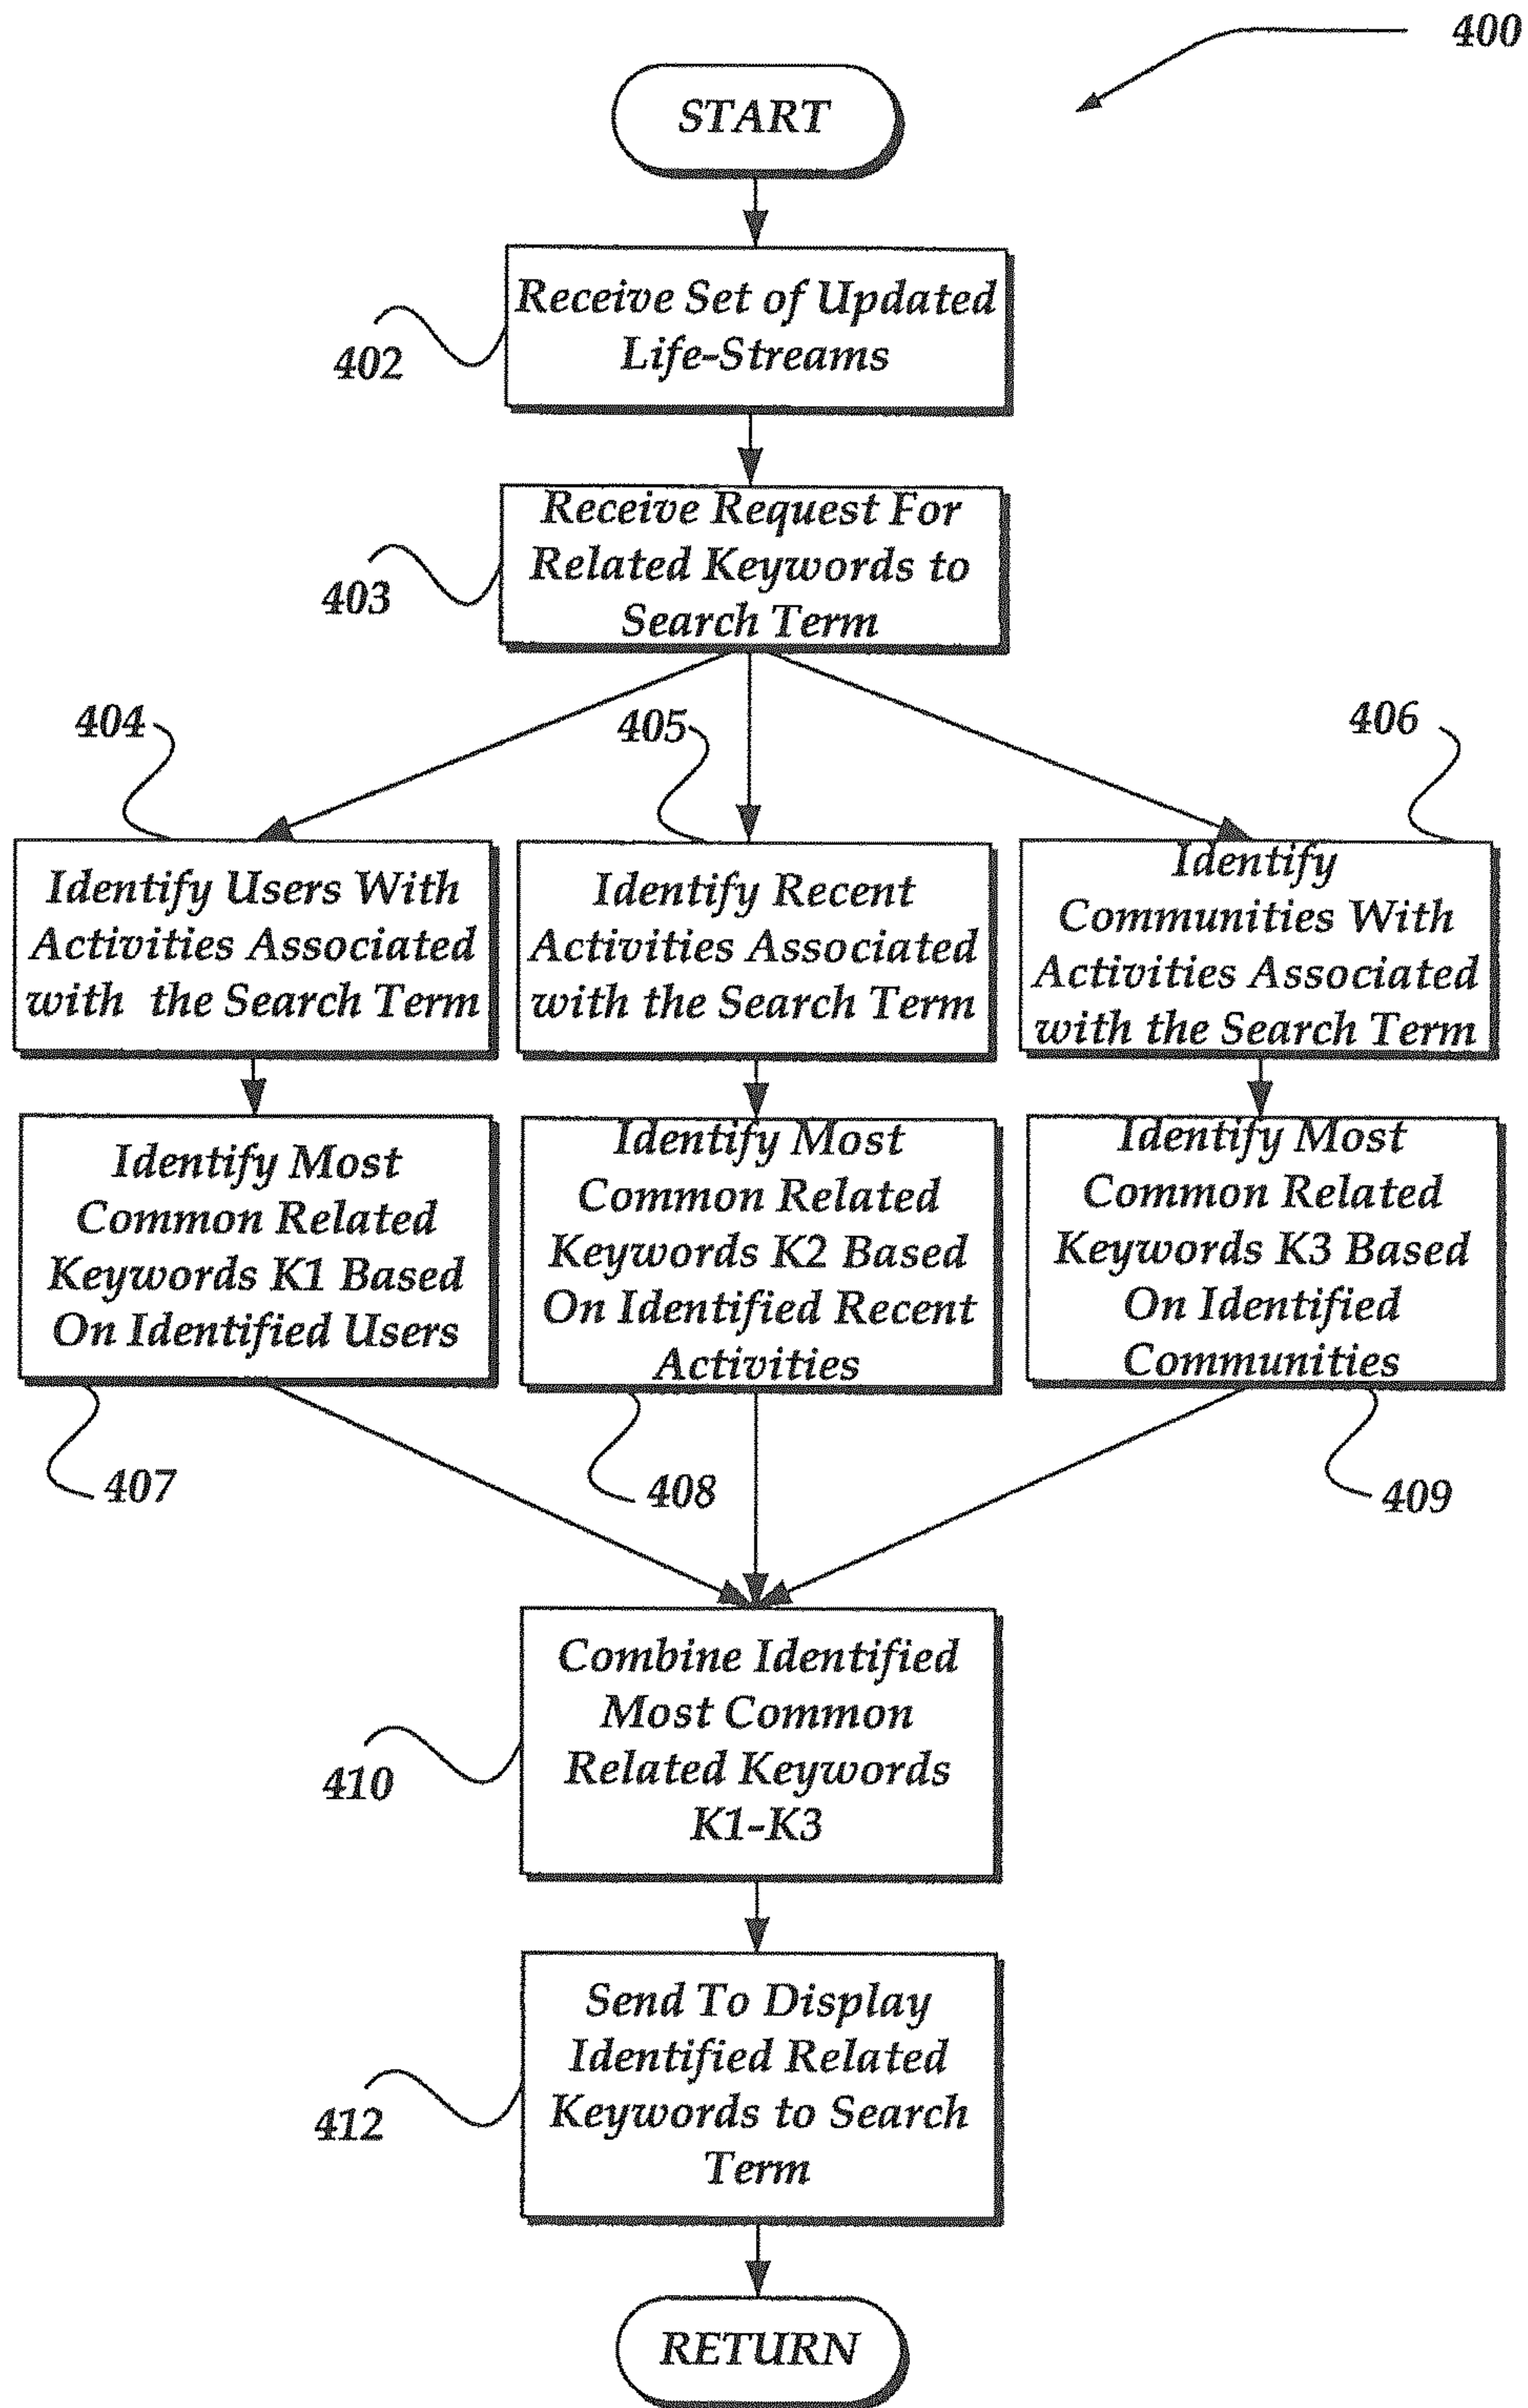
400

START

402

Receive Set of Updated Life-Streams

403

Receive Request For Related Keywords to Search Term

404

405

406

Identify Users With Activities Associated with the Search Term

Identify Recent Activities Associated with the Search Term

Identify Communities With Activities Associated with the Search Term

Identify Most Common Related Keywords K1 Based On Identified Users

Identify Most Common Related Keywords K2 Based On Identified Recent Activities

Identify Most Common Related Keywords K3 Based On Identified Communities

407

408

409

410

Combine Identified Most Common Related Keywords K1-K3

412

Send To Display Identified Related Keywords to Search Term

RETURN